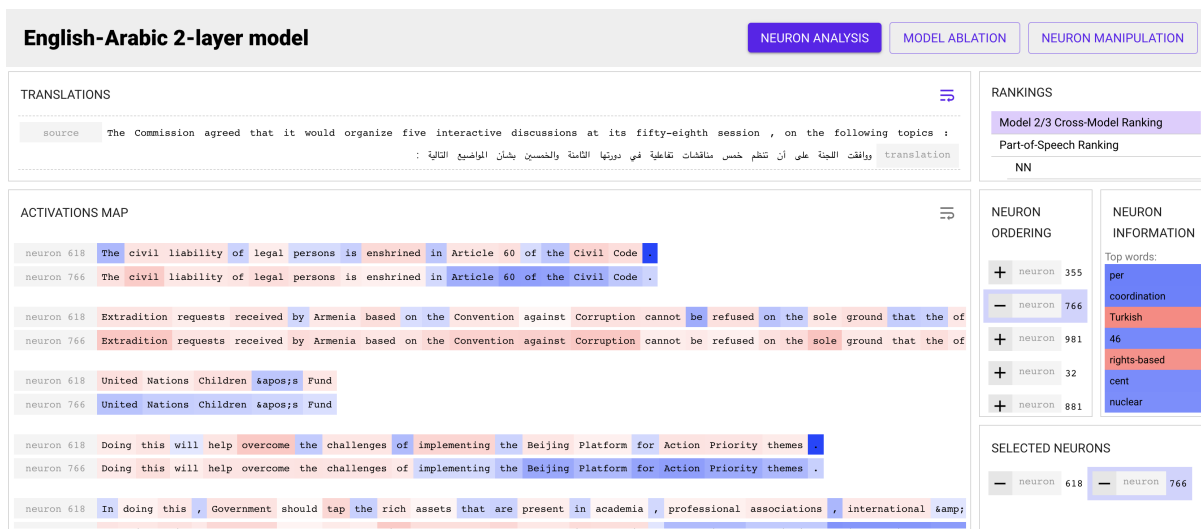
English-Arabic 2-layer model

NEURON ANALYSIS
MODEL ABLATION
NEURON MANIPULATION

TRANSLATIONS

source The Commission agreed that it would organize five interactive discussions at its fifty-eighth session , on the following topics :

وافقت اللجنة على أن تنظم خمس مناقشات تفاعلية في دورتها الثامنة والخمسين بشأن المواضيع التالية : translation

RANKINGS
Model 2/3 Cross-Model Ranking
Part-of-Speech Ranking
NN

ACTIVATIONS MAP

neuron 618 The civil liability of legal persons is enshrined in Article 60 of the Civil Code .
neuron 766 The civil liability of legal persons is enshrined in Article 60 of the Civil Code .

neuron 618 Extradition requests received by Armenia based on the Convention against Corruption cannot be refused on the sole ground that the of
neuron 766 Extradition requests received by Armenia based on the Convention against Corruption cannot be refused on the sole ground that the of

neuron 618 United Nations Children &apos;s Fund
neuron 766 United Nations Children &apos;s Fund

neuron 618 Doing this will help overcome the challenges of implementing the Beijing Platform for Action Priority themes .
neuron 766 Doing this will help overcome the challenges of implementing the Beijing Platform for Action Priority themes .

neuron 618 In doing this , Government should tap the rich assets that are present in academia , professional associations , international &amp;

NEURON ORDERING
+ neuron 355
− neuron 766
+ neuron 981
+ neuron 32
+ neuron 881

NEURON INFORMATION
Top words:
per
coordination
Turkish
46
rights-based
cent
nuclear

SELECTED NEURONS
− neuron 618
− neuron 766